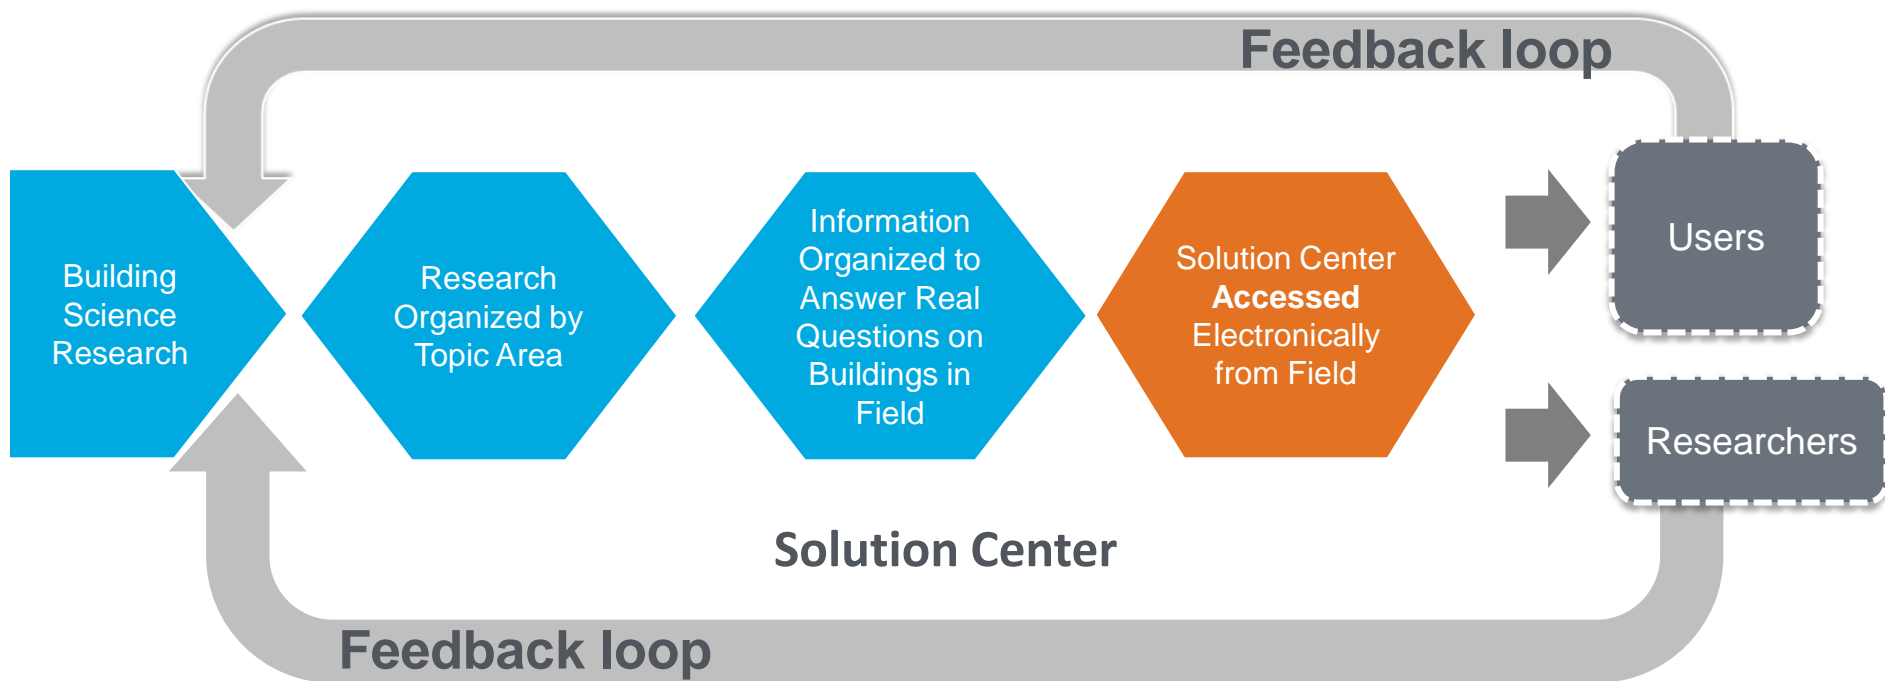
Feedback loop

Building Science Research

Research Organized by Topic Area

Information Organized to Answer Real Questions on Buildings in Field

Solution Center Accessed Electronically from Field

Users

Researchers

Solution Center

Feedback loop